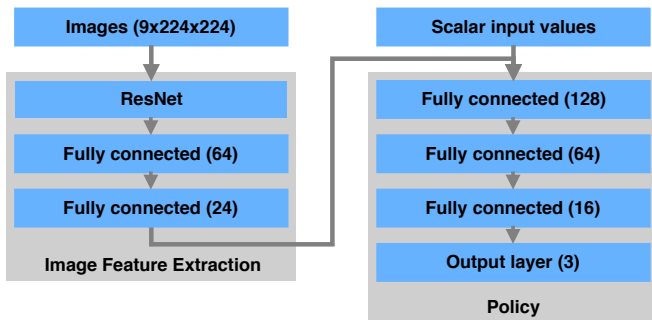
Images (9x224x224)

ResNet

Fully connected (64)

Fully connected (24)

Image Feature Extraction

Scalar input values

Fully connected (128)

Fully connected (64)

Fully connected (16)

Output layer (3)

Policy